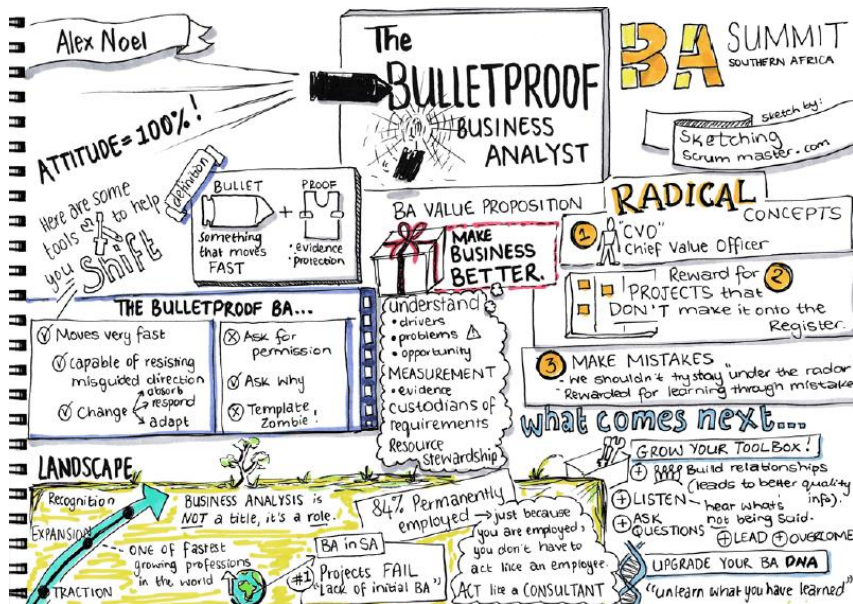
Alex Noel

The BULLETPROOF BUSINESS ANALYST

BA SUMMIT SOUTHERN AFRICA

sketch by: Sketching Scrum master.com

ATTITUDE = 100%!

Here are some tools to help you shift

definition

BULLET something that moves FAST

+ PROOF · evidence · protection

BA VALUE PROPOSITION

MAKE BUSINESS BETTER.

RADICAL CONCEPTS

1 "CVO" Chief Value Officer

Reward for 2 PROJECTS that DON'T make it onto the Register.

3 MAKE MISTAKES - We shouldn't try stay "under the radar" - Rewarded for learning through mistake

THE BULLETPROOF BA...

Moves very fast

capable of resisting misguided direction

Change absorb respond adapt

Ask for permission

Ask why

Template Zombie!

understand • drivers • problems • opportunity

MEASUREMENT • evidence

custodians of requirements

Resource Stewardship

what comes next...

GROW YOUR TOOLBOX!

+ Build relationships (leads to better quality info).

+ LISTEN - hear what's not being said.

+ ASK QUESTIONS

+ LEAD + OVERCOME

UPGRADE YOUR BA DNA

"unlearn what you have learned"

LANDSCAPE

Recognition

EXPANSION

TRACTION

BUSINESS ANALYSIS is NOT a title, it's a role.

ONE of fastest growing professions in the world

BA in SA

#1 Projects FAIL "Lack of initial BA"

84% Permanently employed → just because you are employed, you don't have to act like an employee.

ACT like a CONSULTANT